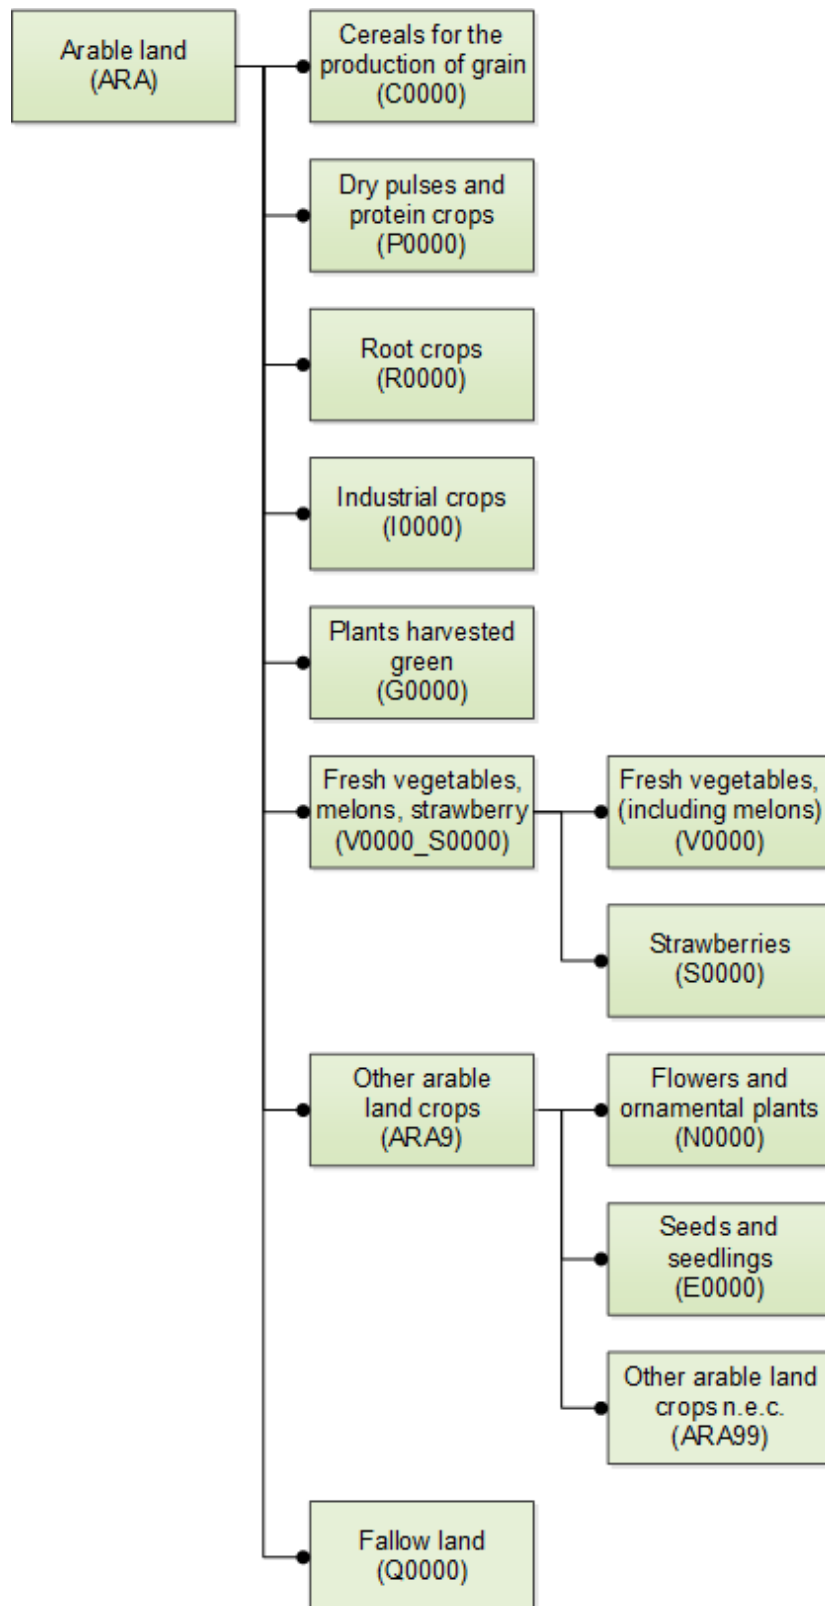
Arable land (ARA)

Cereals for the production of grain (C0000)

Dry pulses and protein crops (P0000)

Root crops (R0000)

Industrial crops (I0000)

Plants harvested green (G0000)

Fresh vegetables, melons, strawberry (V0000_S0000)

Fresh vegetables, (including melons) (V0000)

Strawberries (S0000)

Other arable land crops (ARA9)

Flowers and ornamental plants (N0000)

Seeds and seedlings (E0000)

Other arable land crops n.e.c. (ARA99)

Fallow land (Q0000)